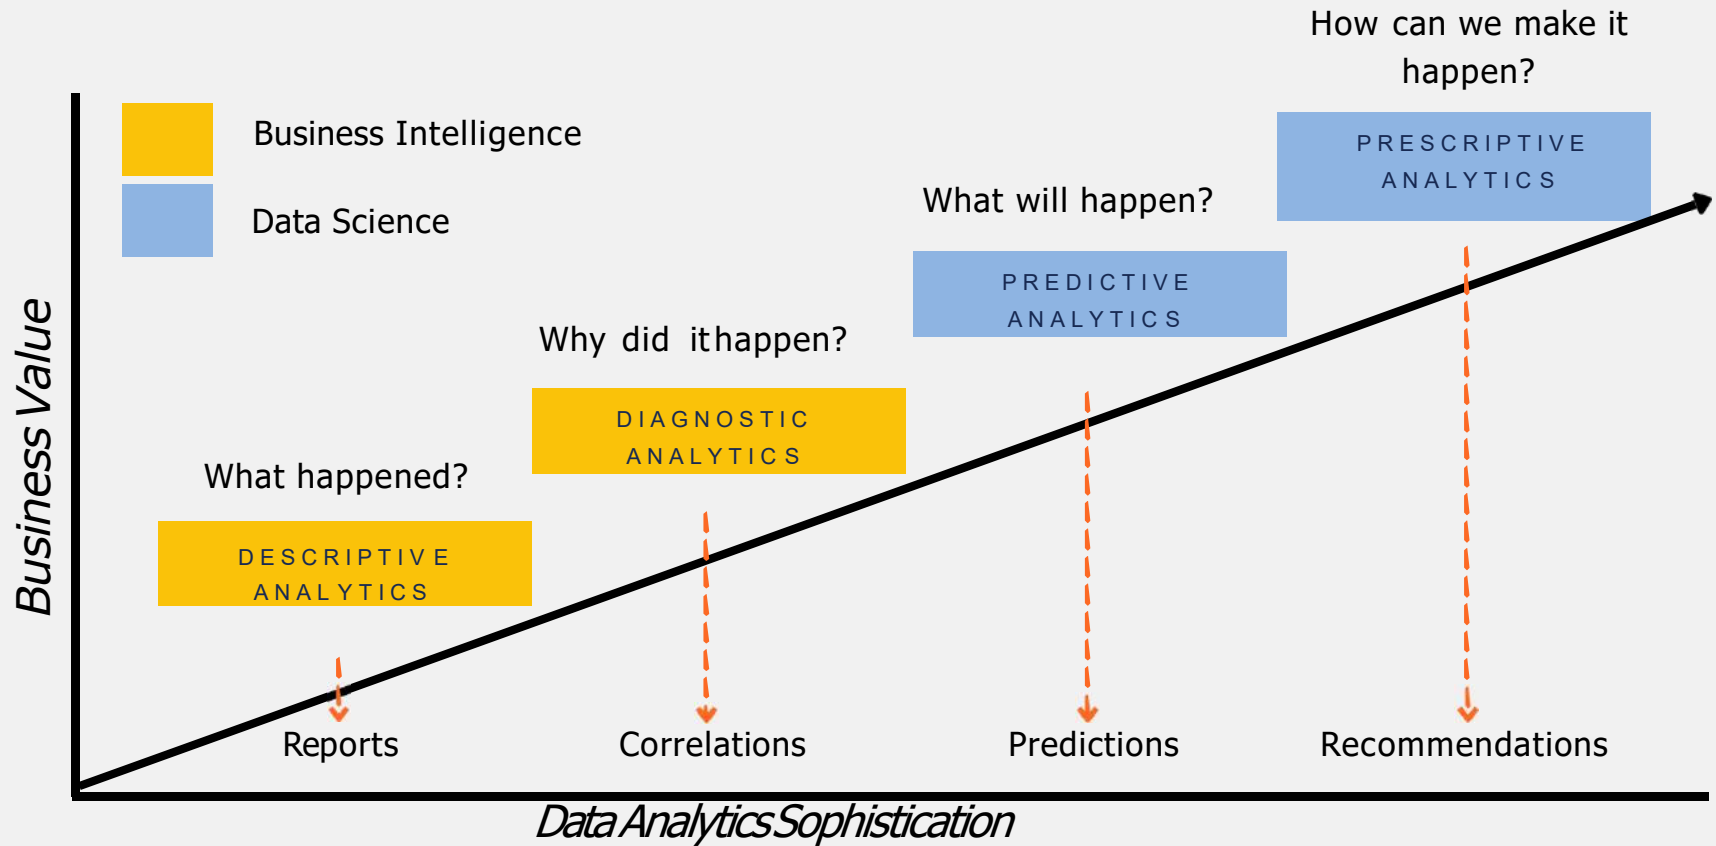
How can we make it happen?

Business Intelligence

Data Science

PRESCRIPTIVE ANALYTICS

What will happen?

PREDICTIVE ANALYTICS

Why did ithappen?

DIAGNOSTIC ANALYTICS

What happened?

DESCRIPTIVE ANALYTICS

Business Value

Reports

Correlations

Predictions

Recommendations

Data Analytics Sophistication